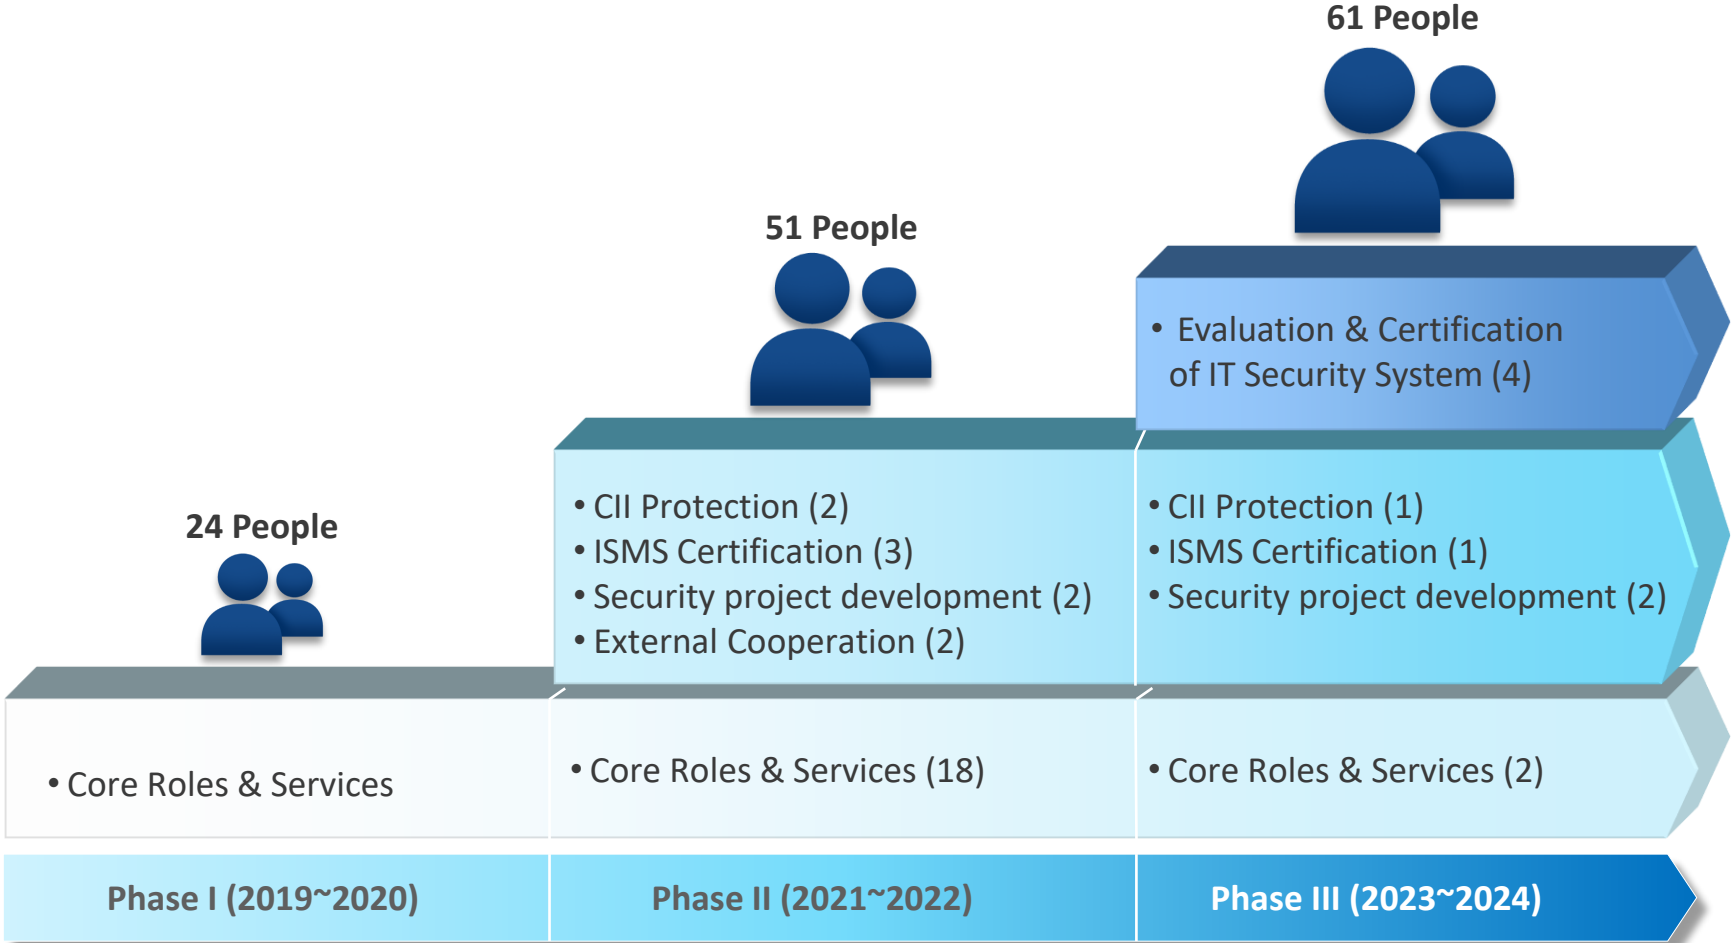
61 People

51 People

• Evaluation & Certification of IT Security System (4)

24 People

• CII Protection (2)
• ISMS Certification (3)
• Security project development (2)
• External Cooperation (2)

• CII Protection (1)
• ISMS Certification (1)
• Security project development (2)

• Core Roles & Services

• Core Roles & Services (18)

• Core Roles & Services (2)

Phase I (2019~2020)

Phase II (2021~2022)

Phase III (2023~2024)